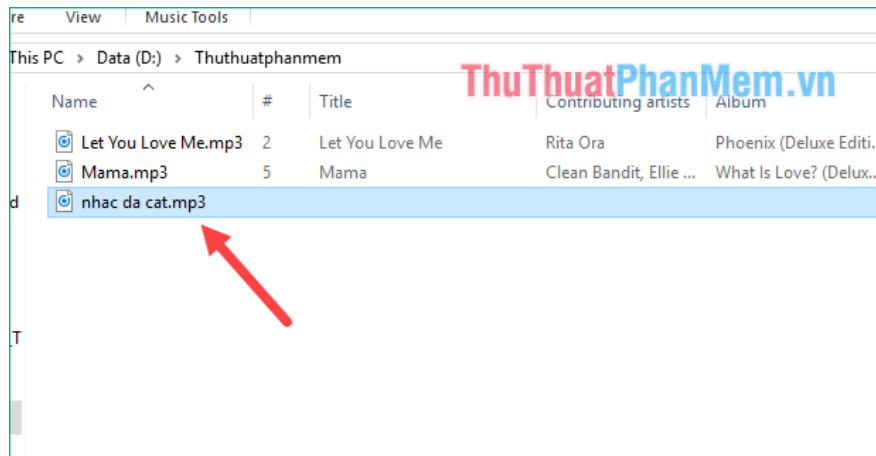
re View Music Tools

This PC › Data (D:) › Thuthuatphanmem

ThuThuatPhanMem.vn

| Name | # | Title | Contributing artists | Album |
|---|---|---|---|---|
| Let You Love Me.mp3 | 2 | Let You Love Me | Rita Ora | Phoenix (Deluxe Editi... |
| Mama.mp3 | 5 | Mama | Clean Bandit, Ellie ... | What Is Love? (Delux... |
| nhac da cat.mp3 | | | | |

d

T